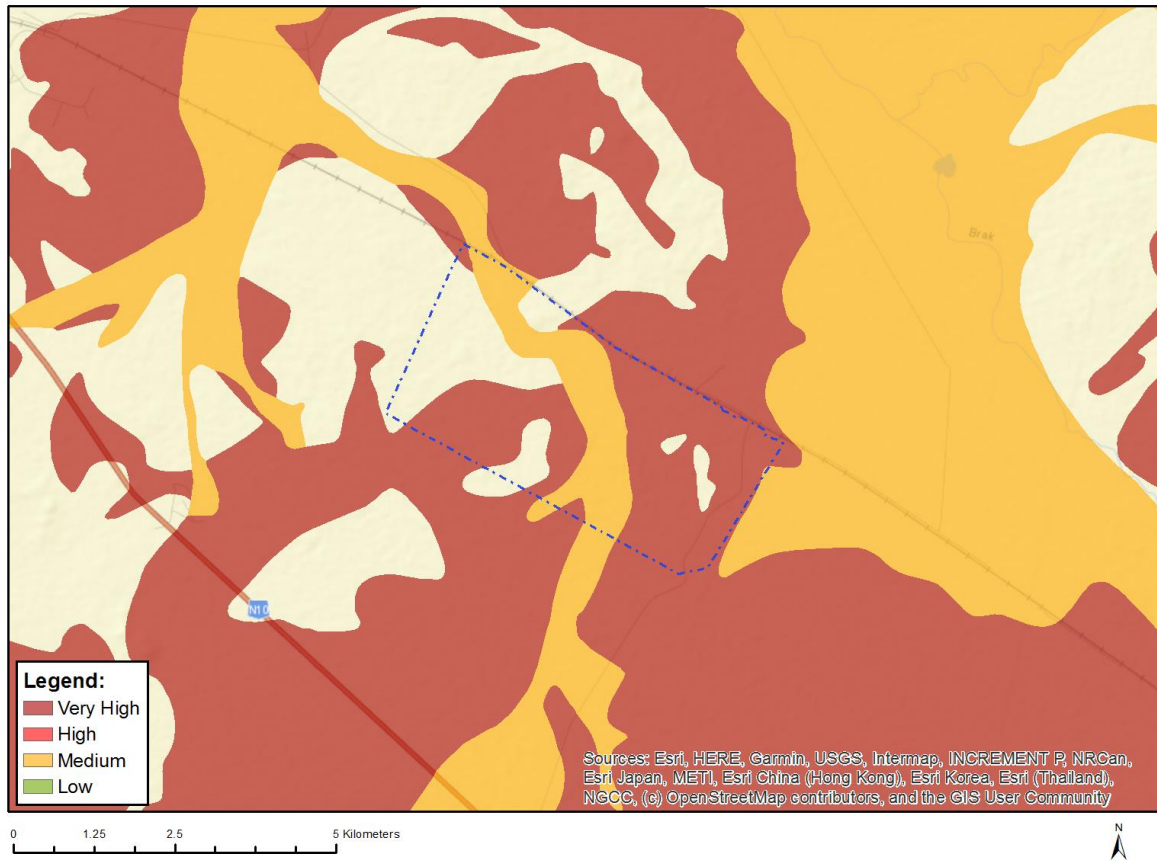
Bras

N10

Legend:
Very High
High
Medium
Low

Sources: Esri, HERE, Garmin, USGS, Intermap, INCREMENT P, NRCan, Esri Japan, METI, Esri China (Hong Kong), Esri Korea, Esri (Thailand), NGCC, (c) OpenStreetMap contributors, and the GIS User Community

0 1.25 2.5 5 Kilometers

N